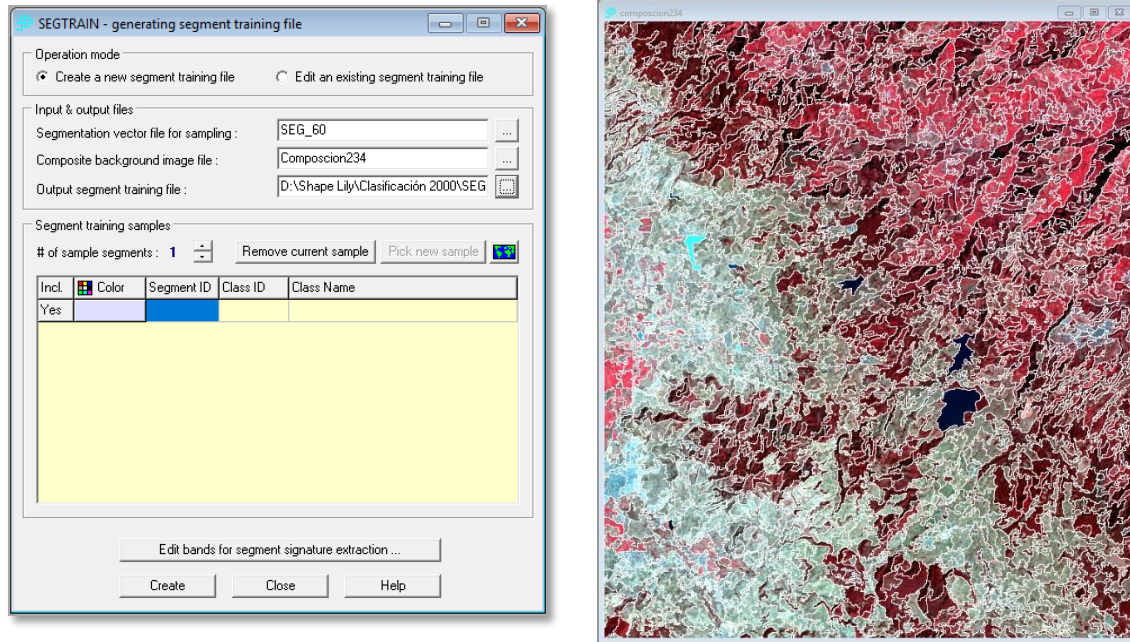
SEGTRAIN - generating segment training file

Operation mode

Create a new segment training file

Edit an existing segment training file

Input & output files

Segmentation vector file for sampling : SEG_60 ...

Composite background image file : Composcion234 ...

Output segment training file : D:\Shape Lily\Clasificación 2000\SEG ...

Segment training samples

# of sample segments : 1

Remove current sample

Pick new sample

| Incl. | Color | Segment ID | Class ID | Class Name |
|---|---|---|---|---|
| Yes | | | | |

Edit bands for segment signature extraction ...

Create

Close

Help

composcion234